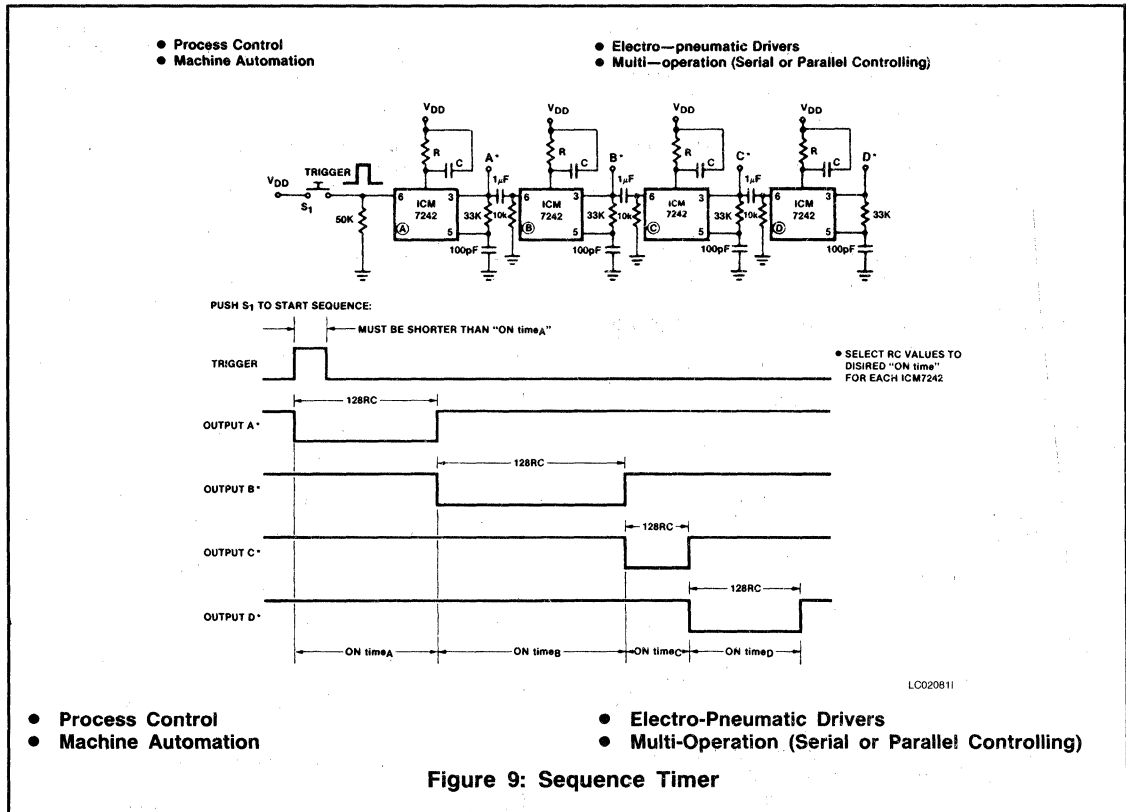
• Process Control
• Machine Automation

• Electro—pneumatic Drivers
• Multi—operation (Serial or Parallel Controlling)

$V_{DD}$ $V_{DD}$ $V_{DD}$ $V_{DD}$

R C R C R C R C

A* B* C* D*

$1\mu F$ $1\mu F$ $1\mu F$

$V_{DD}$ TRIGGER

$S_1$

50K

6 ICM 7242 3 5 Ⓐ

6 ICM 7242 3 5 Ⓑ

6 ICM 7242 3 5 Ⓒ

6 ICM 7242 3 5 Ⓓ

33K 10k 33K 10k 33K 10k 33K

100pF 100pF 100pF 100pF

PUSH $S_1$ TO START SEQUENCE:

MUST BE SHORTER THAN "ON time$_A$"

TRIGGER

• SELECT RC VALUES TO DISIRED "ON time" FOR EACH ICM7242

128RC

OUTPUT A*

128RC

OUTPUT B*

128RC

OUTPUT C*

128RC

OUTPUT D*

ON time$_A$ ON time$_B$ ON time$_C$ ON time$_D$

LC02081I

• Process Control
• Machine Automation

• Electro-Pneumatic Drivers
• Multi-Operation (Serial or Parallel Controlling)

Figure 9: Sequence Timer